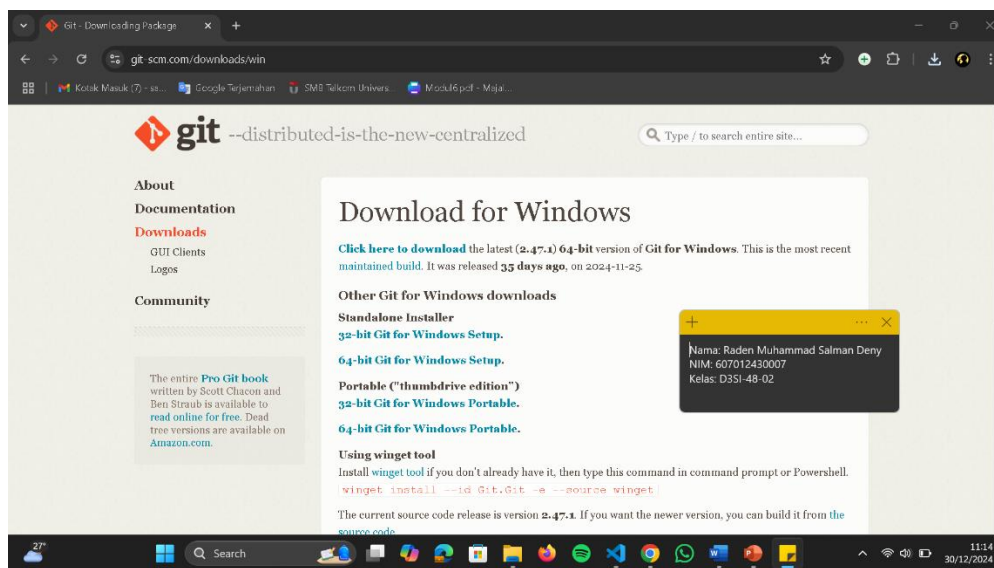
Git - Downloading Package

git-scm.com/downloads/win

Kotak Masuk (7) - sa... Google Terjemahan SMB Telkom Univers... Modul6.pdf - Maja...

git --distributed-is-the-new-centralized

Type / to search entire site...

About
Documentation
Downloads
GUI Clients
Logos
Community

The entire Pro Git book written by Scott Chacon and Ben Straub is available to read online for free. Dead tree versions are available on Amazon.com.

Download for Windows

Click here to download the latest (2.47.1) 64-bit version of Git for Windows. This is the most recent maintained build. It was released 35 days ago, on 2024-11-25.

Other Git for Windows downloads

Standalone Installer
32-bit Git for Windows Setup.

64-bit Git for Windows Setup.

Portable ("thumbdrive edition")
32-bit Git for Windows Portable.

64-bit Git for Windows Portable.

Using winget tool
Install winget tool if you don't already have it, then type this command in command prompt or Powershell.
winget install --id Git.Git -e --source winget

The current source code release is version 2.47.1. If you want the newer version, you can build it from the source code.

Nama: Raden Muhammad Salman Deny
NIM: 607012430007
Kelas: D3SI-48-02

27°
Search
11:14
30/12/2024